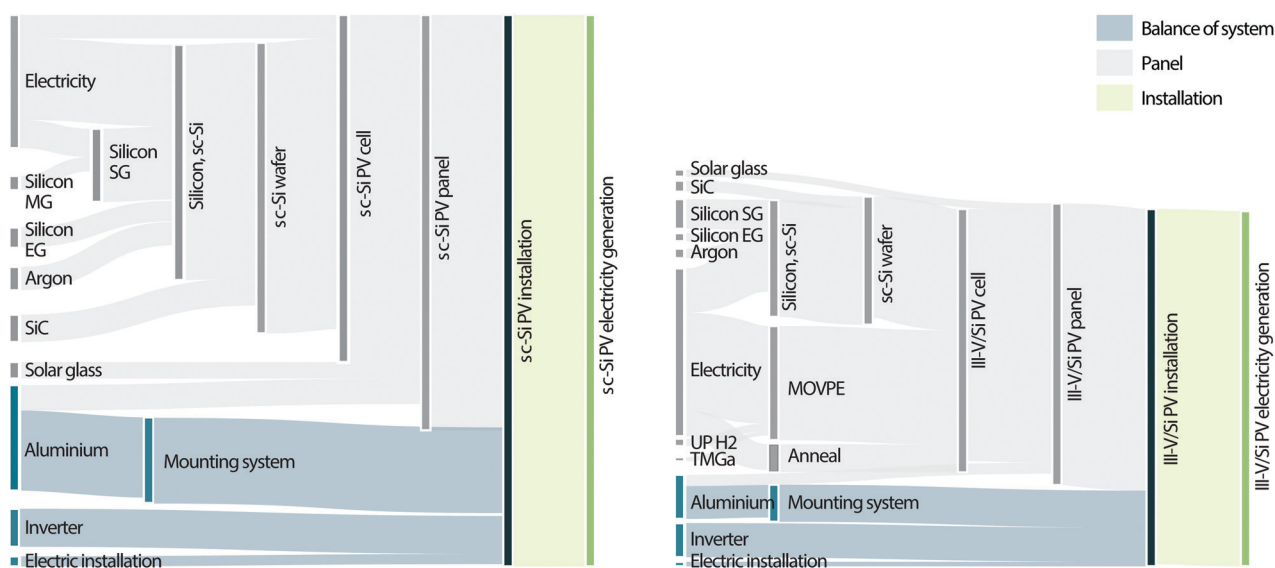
Balance of system
Panel
Installation

Electricity
Silicon MG
Silicon EG
Argon
SiC
Solar glass
Silicon SG
Silicon, sc-Si
sc-Si wafer
sc-Si PV cell
sc-Si PV panel
sc-Si PV installation
sc-Si PV electricity generation
Aluminium
Mounting system
Inverter
Electric installation

Solar glass
SiC
Silicon SG
Silicon EG
Argon
Electricity
UP H2
TMGa
Silicon, sc-Si
sc-Si wafer
MOVPE
Anneal
III-V/Si PV cell
III-V/Si PV panel
III-V/Si PV installation
III-V/Si PV electricity generation
Aluminium
Mounting system
Inverter
Electric installation